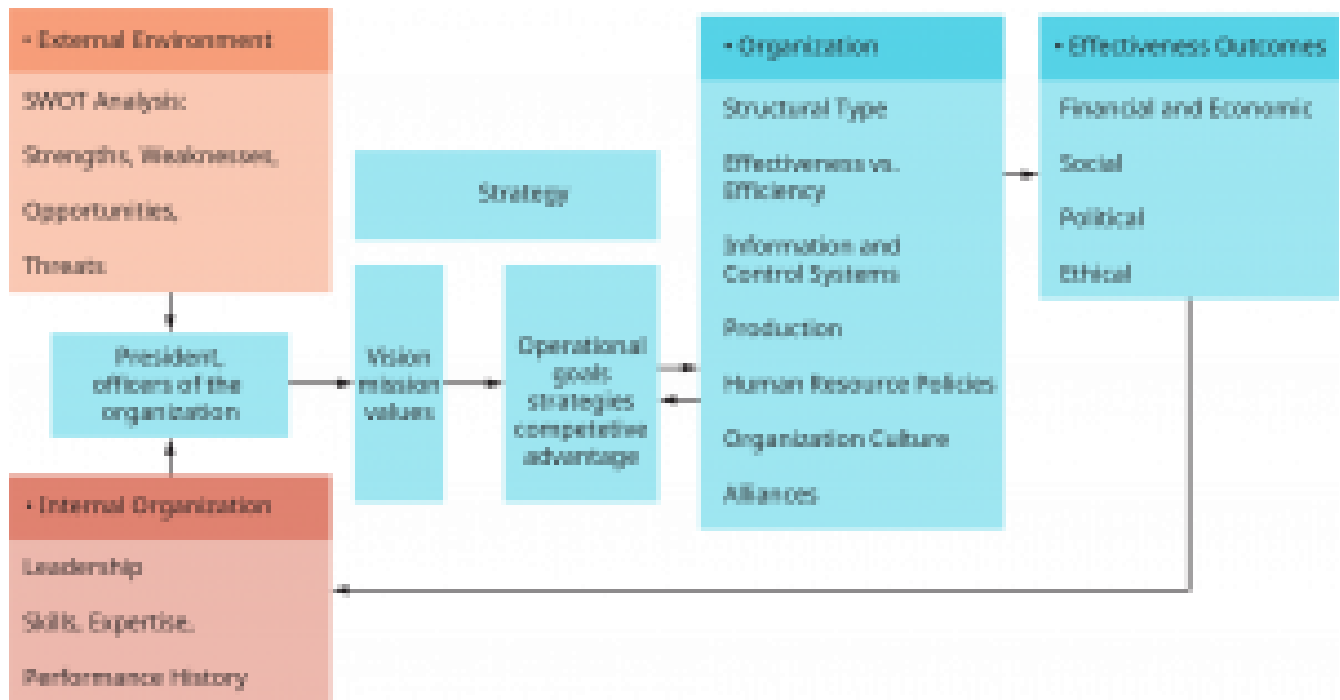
• External Environment

SWOT Analysis:

Strengths, Weaknesses,

Opportunities,

Threats:

President, officers of the organization

• Internal Organization

Leadership

Skills, Expertise,

Performance History

Strategy

Vision mission values

Operational goals strategies competetive advantage

• Organization

Structural Type

Effectiveness vs. Efficiency

Information and Control Systems

Production

Human Resource Policies

Organization Culture

Alliances

• Effectiveness Outcomes

Financial and Economic

Social

Political

Ethical